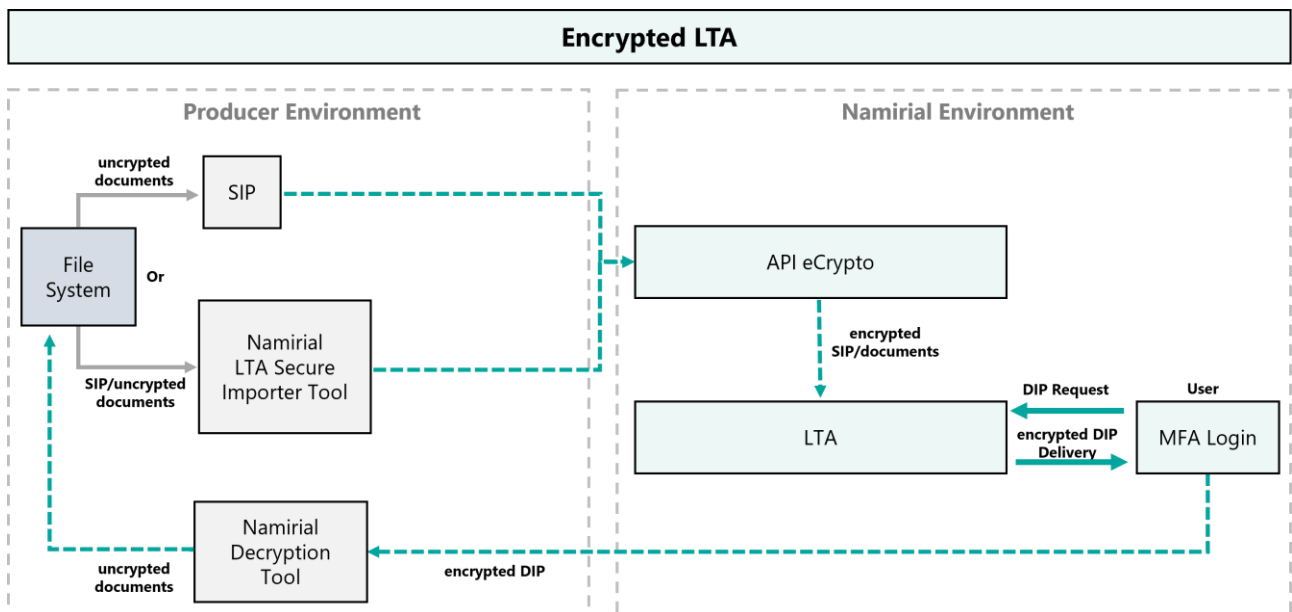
Encrypted LTA

Producer Environment

uncrypted documents

SIP

File System

Or

Namirial LTA Secure Importer Tool

SIP/uncrypted documents

Namirial Decryption Tool

uncrypted documents

Namirial Environment

API eCrypto

encrypted SIP/documents

DIP Request

User

LTA

encrypted DIP Delivery

MFA Login

encrypted DIP